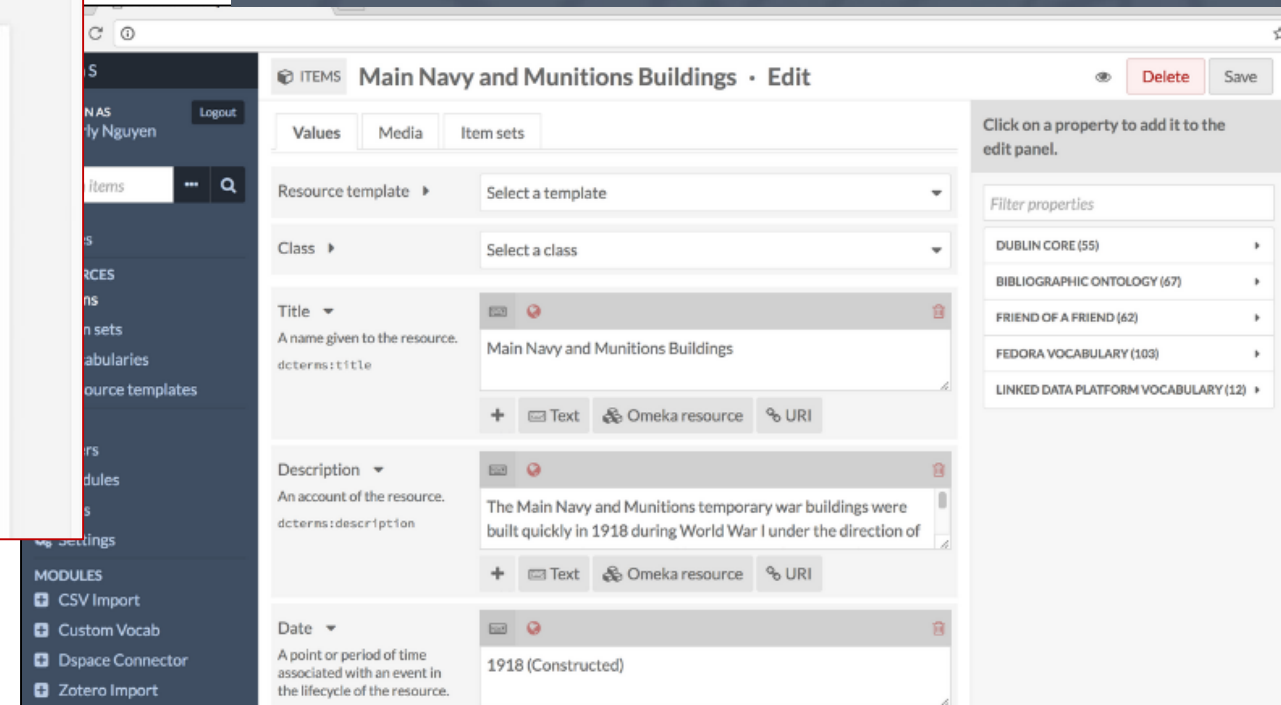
S

N AS
rly Nguyen

Logout

items

s
RCES
ns
n sets
abularies
ource templates

rs
dules
s
Settings
MODULES
CSV Import
Custom Vocab
Dspace Connector
Zotero Import

ITEMS Main Navy and Munitions Buildings · Edit

Delete Save

Values Media Item sets

Resource template ▸ Select a template

Class ▸ Select a class

Title ▾
A name given to the resource.
dcterms:title

Main Navy and Munitions Buildings

+ Text Omeka resource URI

Description ▾
An account of the resource.
dcterms:description

The Main Navy and Munitions temporary war buildings were built quickly in 1918 during World War I under the direction of

+ Text Omeka resource URI

Date ▾
A point or period of time associated with an event in the lifecycle of the resource.

1918 (Constructed)

Click on a property to add it to the edit panel.

Filter properties

DUBLIN CORE (55)
BIBLIOGRAPHIC ONTOLOGY (67)
FRIEND OF A FRIEND (62)
FEDORA VOCABULARY (103)
LINKED DATA PLATFORM VOCABULARY (12)